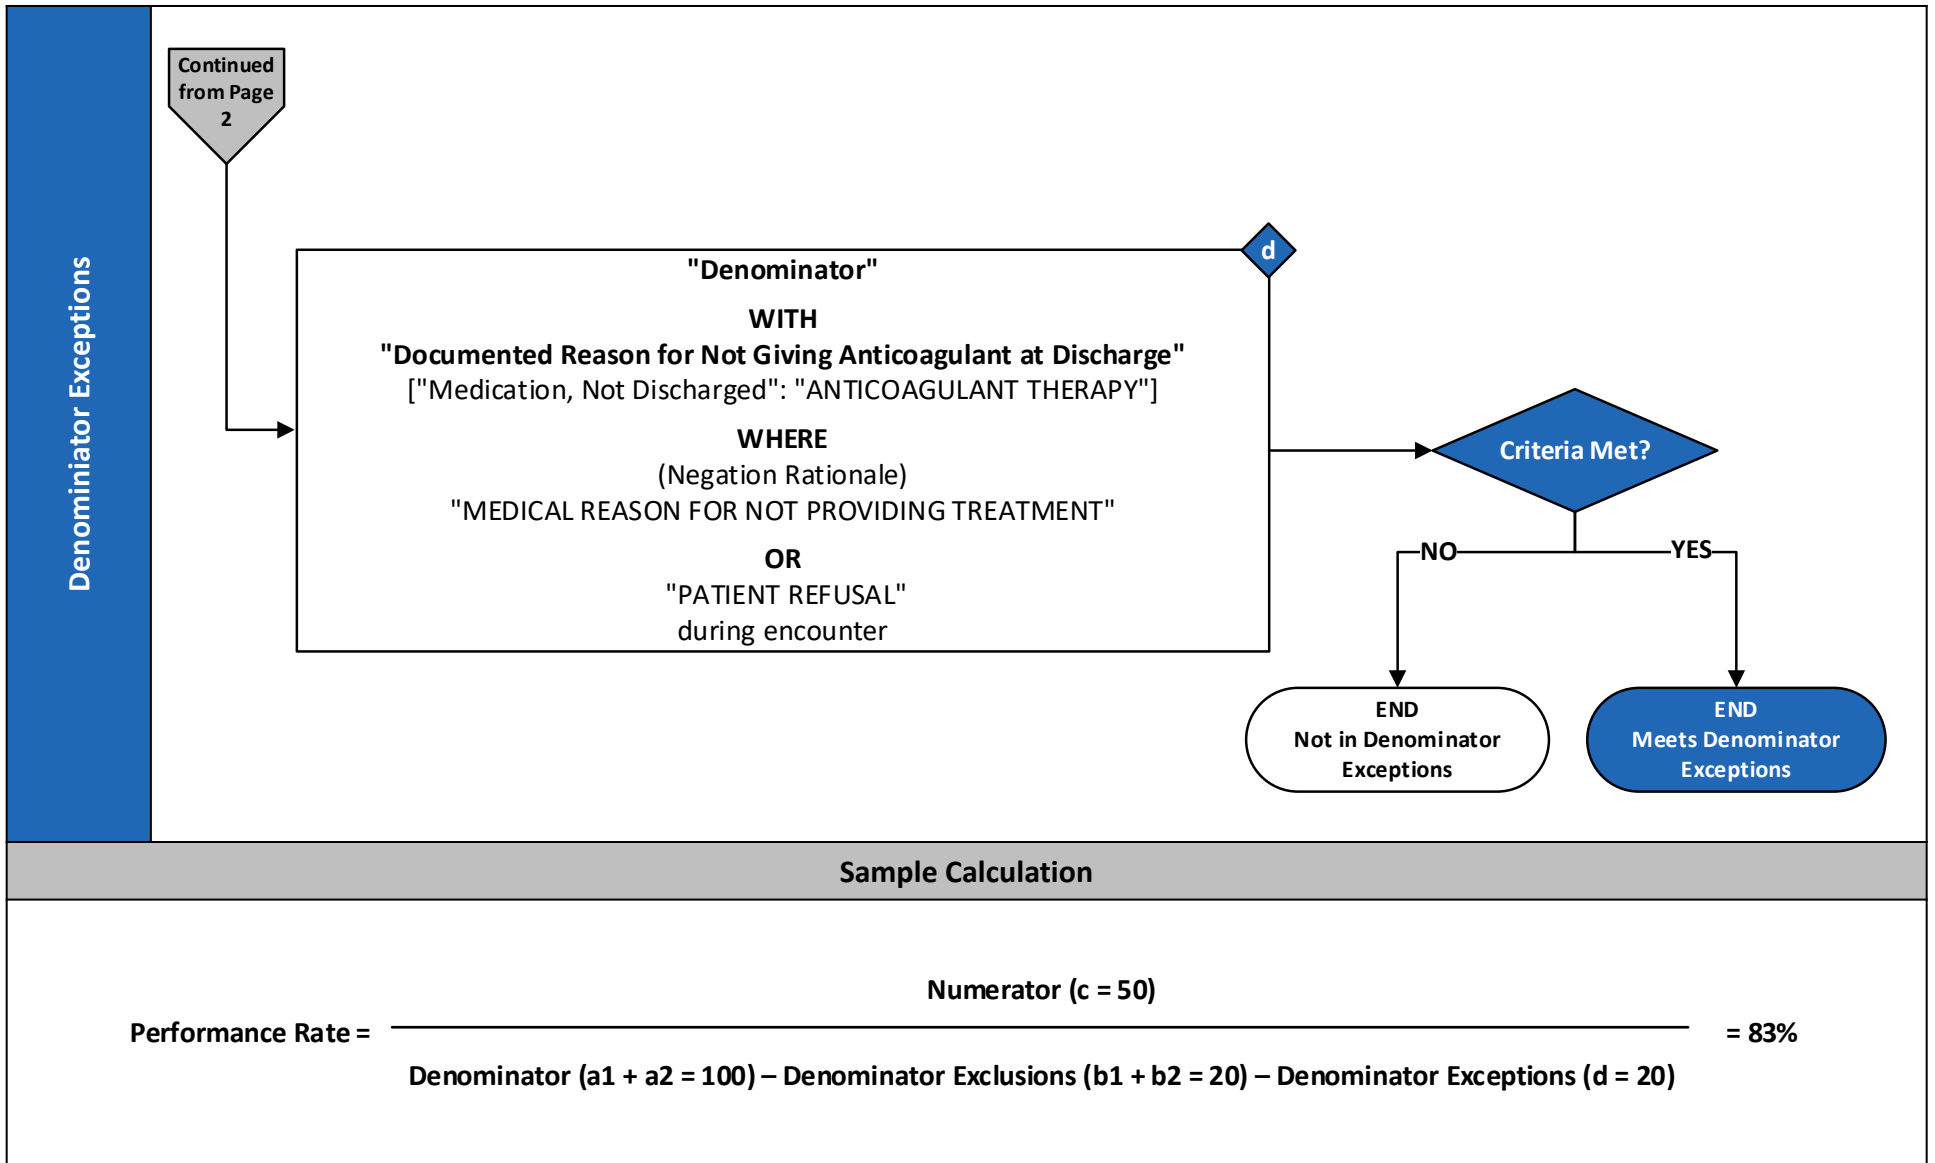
Denominiator Exceptions

Continued from Page 2

d

"Denominator"

WITH

"Documented Reason for Not Giving Anticoagulant at Discharge"
["Medication, Not Discharged": "ANTICOAGULANT THERAPY"]

WHERE

(Negation Rationale)
"MEDICAL REASON FOR NOT PROVIDING TREATMENT"

OR

"PATIENT REFUSAL"
during encounter

Criteria Met?

NO

YES

END
Not in Denominator Exceptions

END
Meets Denominator Exceptions

Sample Calculation

Performance Rate = $\frac{\text{Numerator (c = 50)}}{\text{Denominator (a1 + a2 = 100) – Denominator Exclusions (b1 + b2 = 20) – Denominator Exceptions (d = 20)}}$ = 83%